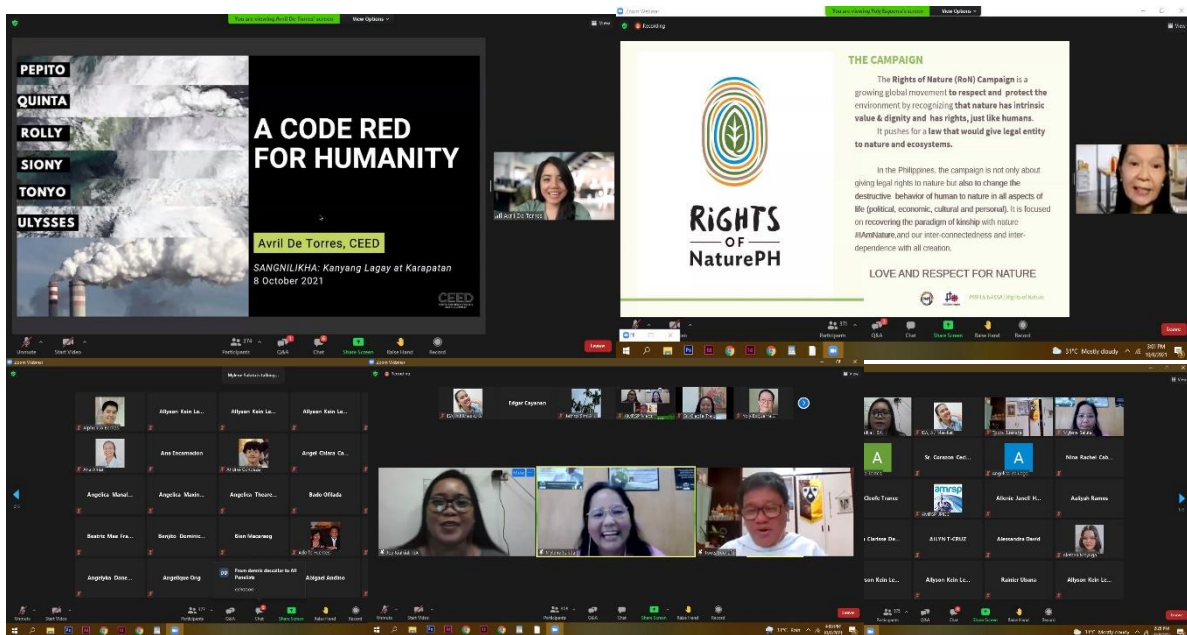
You are viewing Avril De Torres' screen View Options

PEPITO
QUINTA
ROLLY
SIONY
TONYO
ULYSSES

A CODE RED FOR HUMANITY

Avril De Torres, CEED

SANGNILIKHA: Kanyang Lagay at Karapatan
8 October 2021

CEED

Avril De Torres

Unmute Start Video Participants Q&A Chat Share Screen Raise Hand Record Leave

Zoom Webinar
You are viewing Yoly Esguerra's screen View Options
Recording

RiGHTS OF NaturePH

THE CAMPAIGN

The Rights of Nature (RoN) Campaign is a growing global movement to respect and protect the environment by recognizing that nature has intrinsic value & dignity and has rights, just like humans.

It pushes for a law that would give legal entity to nature and ecosystems.

In the Philippines, the campaign is not only about giving legal rights to nature but also to change the destructive behavior of human to nature in all aspects of life (political, economic, cultural and personal). It is focused on recovering the paradigm of kinship with nature #IAmNature,and our inter-connectedness and inter-dependence with all creation.

LOVE AND RESPECT FOR NATURE

Participants Q&A Chat Share Screen Raise Hand Record Leave

31°C Mostly cloudy

Zoom Webinar
Mylene Sabate is talking...

Allysan Kein La... Allysan Kein La... Allysan Kein La...
Ana Encarnacion Angel Cktara Ca...
Angelica Manal... Angelica Maxin... Angelica Theure... Bado Oflada
Beatriz Mae Fra... Benjito Dominic... Bien Macarang
Angelyka Done... Angelique Ong Abigail Andino
From dennis descallar to All Panelists

Edgar Cayanan

Sr. Corazon Ced... Nina Rachel Cab...
Clodo Tranco Allenis Jonell H... Aaliyah Ramos
Cielene De... AILYN T-CRUZ Alexandra David
son Kein Lo... Allyson Kein Lo... Rainier Ubana Allyson Kein Lo...

Unmute Start Video Participants Q&A Chat Share Screen Raise Hand Record Leave